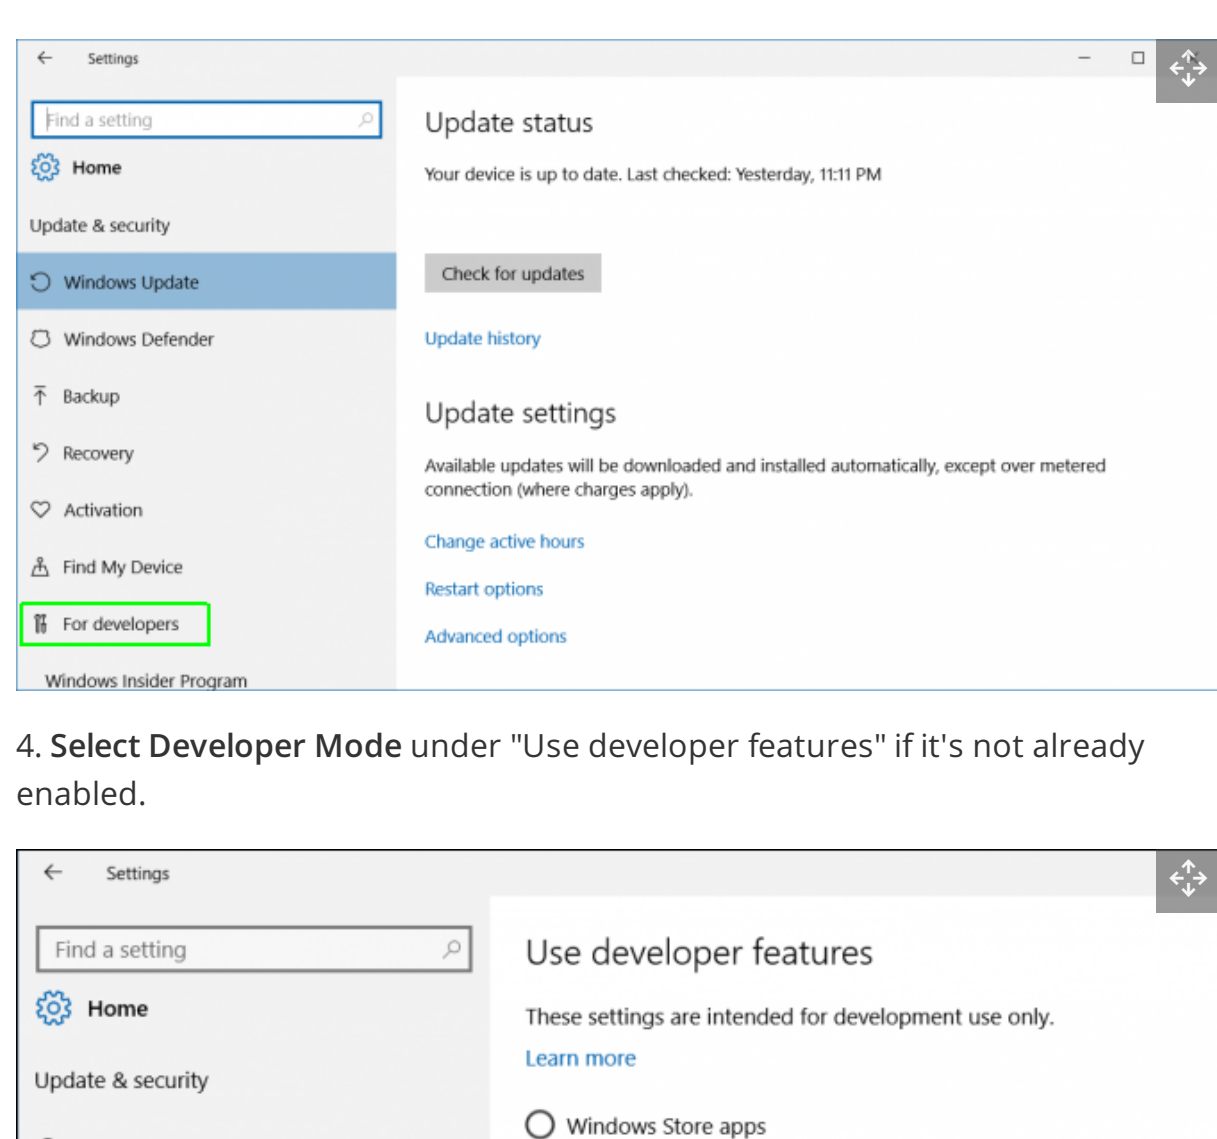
Settings

Find a setting

Home

Update & security

Windows Update

Windows Defender

Backup

Recovery

Activation

Find My Device

For developers

Windows Insider Program

Update status

Your device is up to date. Last checked: Yesterday, 11:11 PM

Check for updates

Update history

Update settings

Available updates will be downloaded and installed automatically, except over metered connection (where charges apply).

Change active hours

Restart options

Advanced options

4. **Select Developer Mode** under "Use developer features" if it's not already enabled.

Settings

Find a setting

Home

Update & security

Use developer features

These settings are intended for development use only.

Learn more

Windows Store apps